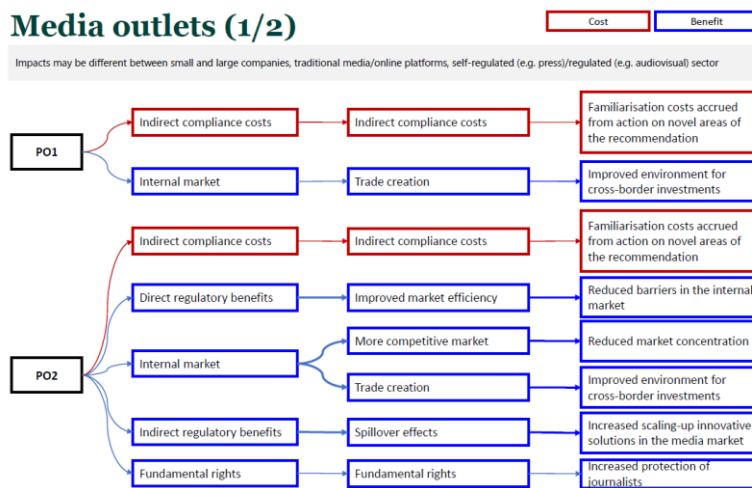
Media outlets (1/2)

Cost

Benefit

Impacts may be different between small and large companies, traditional media/online platforms, self-regulated (e.g. press)/regulated (e.g. audiovisual) sector

PO1

Indirect compliance costs

Indirect compliance costs

Familiarisation costs accrued from action on novel areas of the recommendation

Internal market

Trade creation

Improved environment for cross-border investments

PO2

Indirect compliance costs

Indirect compliance costs

Familiarisation costs accrued from action on novel areas of the recommendation

Direct regulatory benefits

Improved market efficiency

Reduced barriers in the internal market

Internal market

More competitive market

Reduced market concentration

Trade creation

Improved environment for cross-border investments

Indirect regulatory benefits

Spillover effects

Increased scaling-up innovative solutions in the media market

Fundamental rights

Fundamental rights

Increased protection of journalists